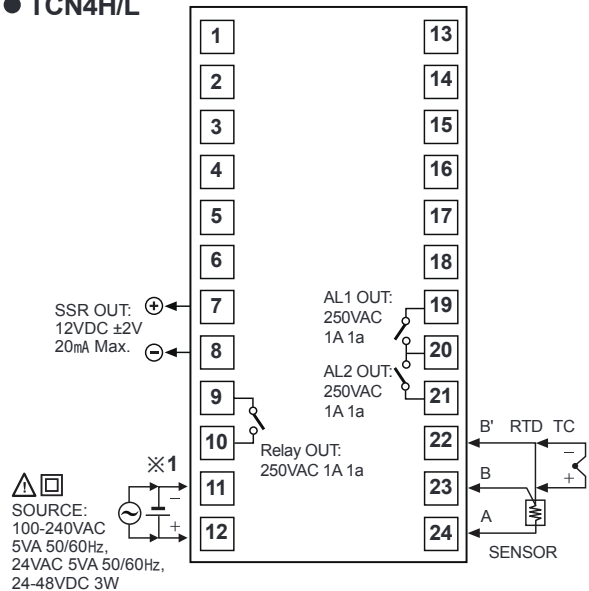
● TCN4H/L

1
2
3
4
5
6
7
8
9
10
11
12

13
14
15
16
17
18
19
20
21
22
23
24

SSR OUT: 12VDC ±2V 20㎃ Max.
+
−

Relay OUT: 250VAC 1A 1a

※1

SOURCE: 100-240VAC 5VA 50/60㎐, 24VAC 5VA 50/60㎐, 24-48VDC 3W

−
+

AL1 OUT: 250VAC 1A 1a

AL2 OUT: 250VAC 1A 1a

B' RTD TC
B
A
−
+
SENSOR